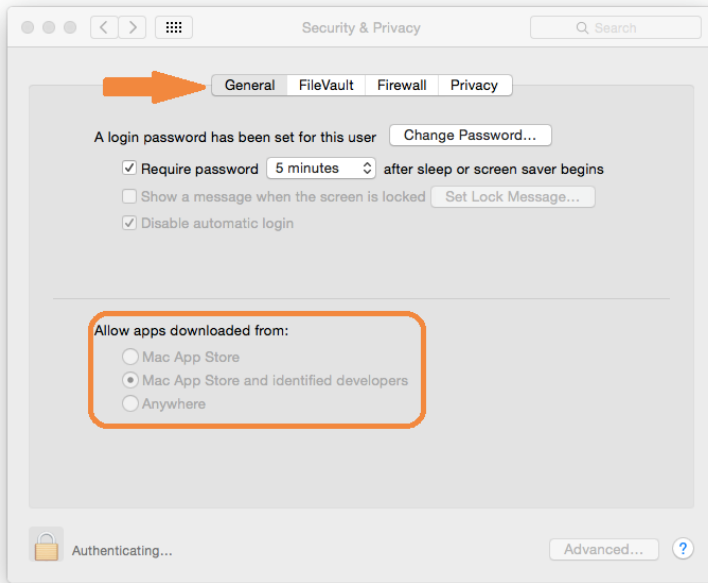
Security & Privacy

Search

General FileVault Firewall Privacy

A login password has been set for this user Change Password...

Require password 5 minutes after sleep or screen saver begins

Show a message when the screen is locked Set Lock Message...

Disable automatic login

Allow apps downloaded from:

Mac App Store

Mac App Store and identified developers

Anywhere

Authenticating...

Advanced...

?